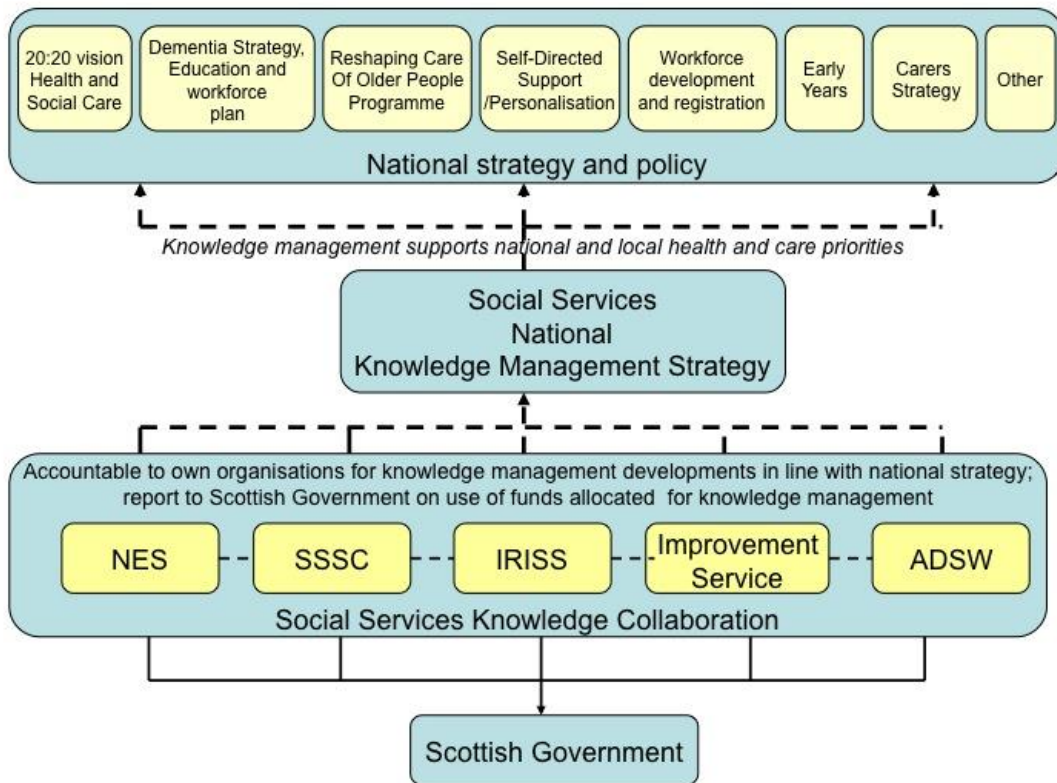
20:20 vision Health and Social Care

Dementia Strategy, Education and workforce plan

Reshaping Care Of Older People Programme

Self-Directed Support /Personalisation

Workforce development and registration

Early Years

Carers Strategy

Other

National strategy and policy

Knowledge management supports national and local health and care priorities

Social Services National Knowledge Management Strategy

Accountable to own organisations for knowledge management developments in line with national strategy; report to Scottish Government on use of funds allocated for knowledge management

NES

SSSC

IRISS

Improvement Service

ADSW

Social Services Knowledge Collaboration

Scottish Government